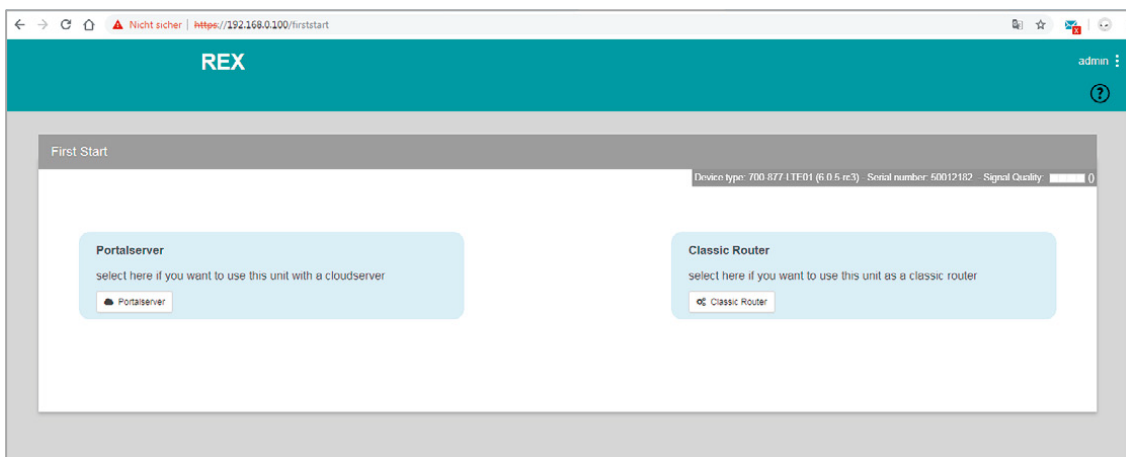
Nicht sicher | https://192.168.0.100/firststart

REX

admin

First Start

Device type: 700-877-LTE01 (6.0.5-rc3) Serial number: 50012182 Signal Quality: 0

Portalserver

select here if you want to use this unit with a cloudserver

Portalserver

Classic Router

select here if you want to use this unit as a classic router

Classic Router